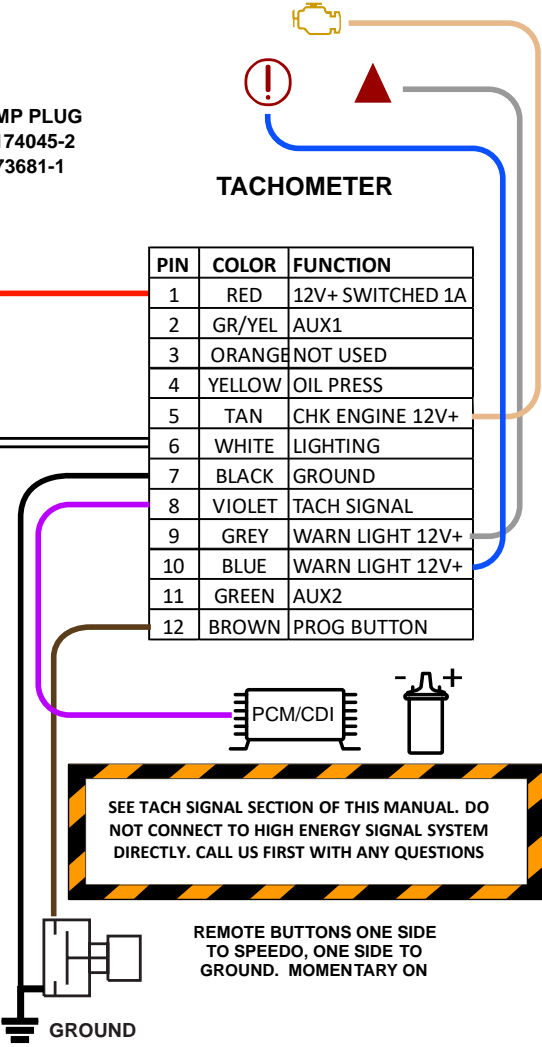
MP PLUG
174045-2
73681-1

TACHOMETER

| PIN | COLOR | FUNCTION |
|---|---|---|
| 1 | RED | 12V+ SWITCHED 1A |
| 2 | GR/YEL | AUX1 |
| 3 | ORANGE | NOT USED |
| 4 | YELLOW | OIL PRESS |
| 5 | TAN | CHK ENGINE 12V+ |
| 6 | WHITE | LIGHTING |
| 7 | BLACK | GROUND |
| 8 | VIOLET | TACH SIGNAL |
| 9 | GREY | WARN LIGHT 12V+ |
| 10 | BLUE | WARN LIGHT 12V+ |
| 11 | GREEN | AUX2 |
| 12 | BROWN | PROG BUTTON |

PCM/CDI

- +

SEE TACH SIGNAL SECTION OF THIS MANUAL. DO NOT CONNECT TO HIGH ENERGY SIGNAL SYSTEM DIRECTLY. CALL US FIRST WITH ANY QUESTIONS

REMOTE BUTTONS ONE SIDE TO SPEEDO, ONE SIDE TO GROUND. MOMENTARY ON

GROUND